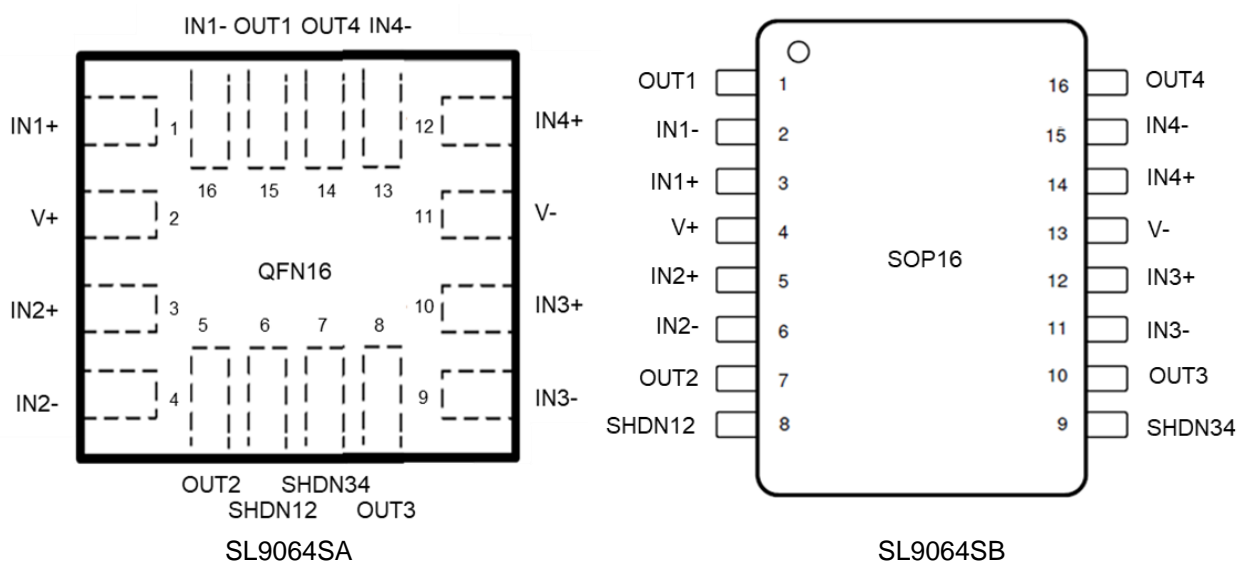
IN1- OUT1 OUT4 IN4-

IN1+ 1
V+ 2
IN2+ 3
IN2- 4

16 15 14 13

12 IN4+
11 V-
10 IN3+
9 IN3-

QFN16

5 6 7 8

OUT2 SHDN34
SHDN12 OUT3

SL9064SA

OUT1 1
IN1- 2
IN1+ 3
V+ 4
IN2+ 5
IN2- 6
OUT2 7
SHDN12 8

16 OUT4
15 IN4-
14 IN4+
13 V-
12 IN3+
11 IN3-
10 OUT3
9 SHDN34

SOP16

SL9064SB